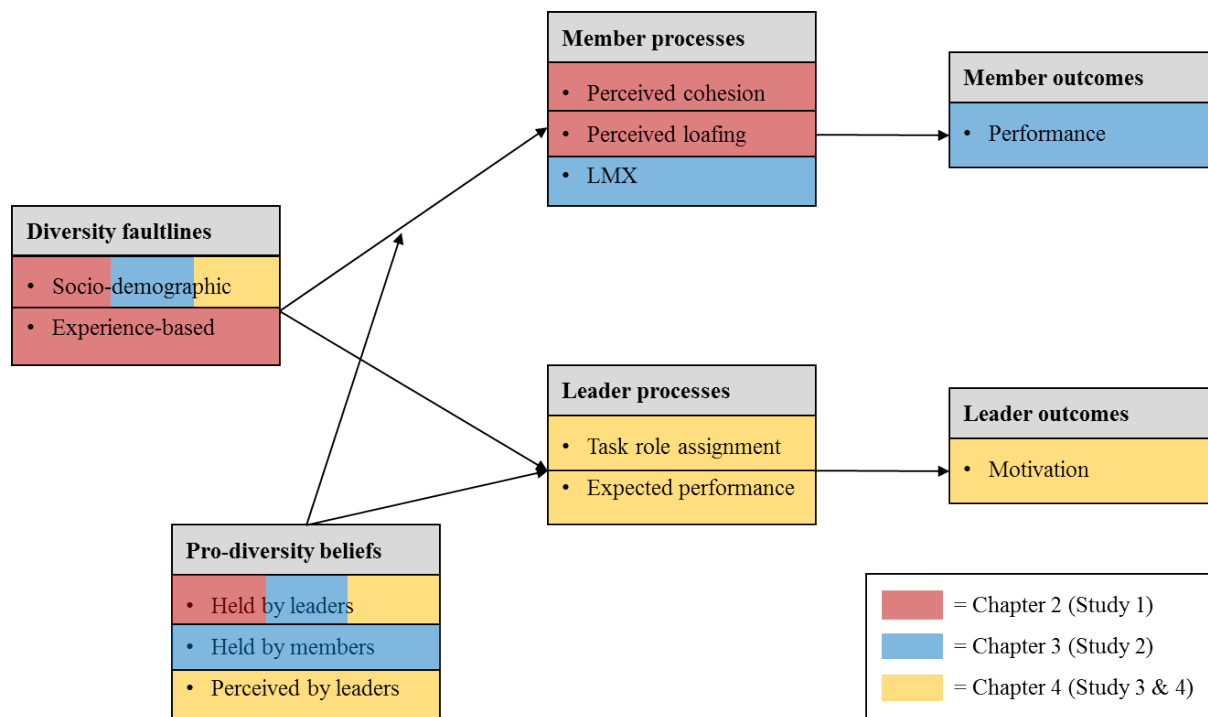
Member processes
• Perceived cohesion
• Perceived loafing
• LMX

Member outcomes
• Performance

Diversity faultlines
• Socio-demographic
• Experience-based

Leader processes
• Task role assignment
• Expected performance

Leader outcomes
• Motivation

Pro-diversity beliefs
• Held by leaders
• Held by members
• Perceived by leaders

= Chapter 2 (Study 1)
= Chapter 3 (Study 2)
= Chapter 4 (Study 3 & 4)